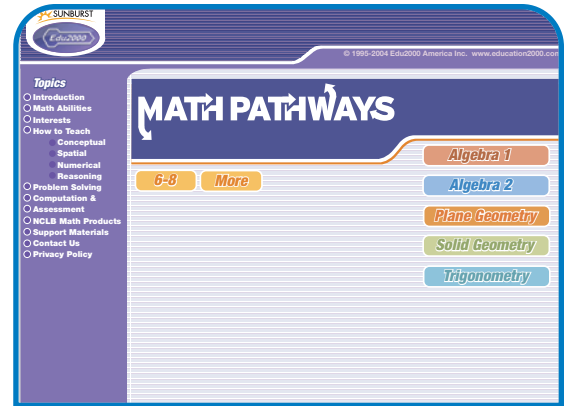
SUNBURST
Edu2000

© 1995-2004 Edu2000 America Inc. www.education2000.com

Topics
Introduction
Math Abilities
Interests
How to Teach
Conceptual
Spatial
Numerical
Reasoning
Problem Solving
Computation & Assessment
NCLB Math Products
Support Materials
Contact Us
Privacy Policy

MATH PATHWAYS

6-8
More

Algebra 1
Algebra 2
Plane Geometry
Solid Geometry
Trigonometry